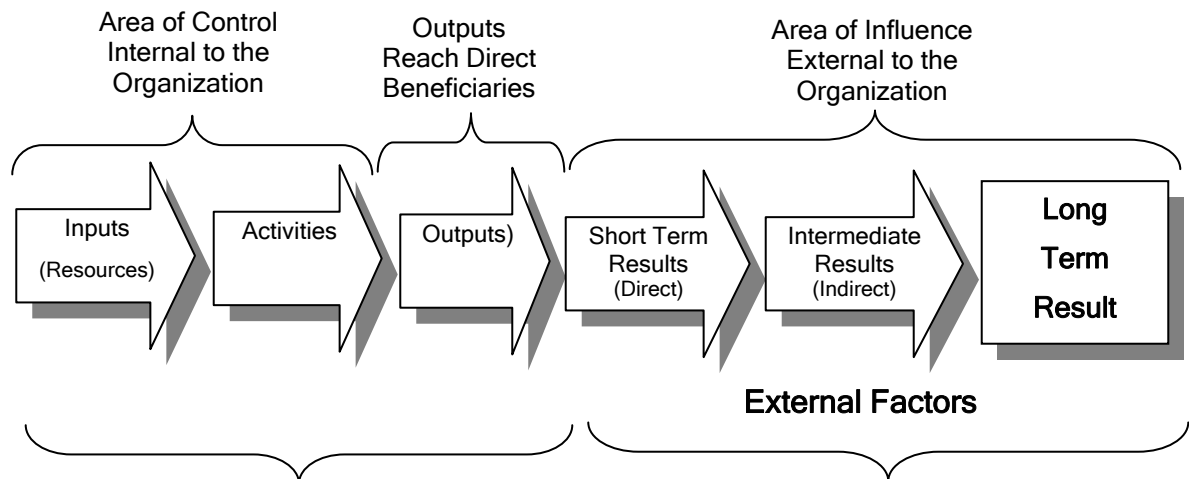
Area of Control Internal to the Organization

Outputs Reach Direct Beneficiaries

Area of Influence External to the Organization

Inputs
(Resources)

Activities

Outputs)

Short Term Results
(Direct)

Intermediate Results
(Indirect)

Long Term Result

External Factors